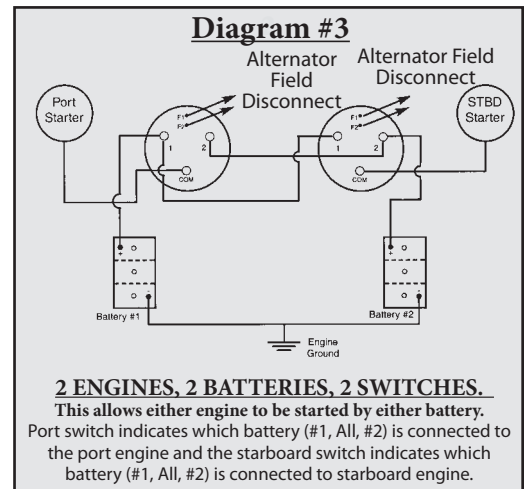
Diagram #3

Alternator Field Disconnect

Alternator Field Disconnect

Port Starter

STBD Starter

F1
F2
1
2
COM

F1
F2
1
2
COM

+
-

+
-

Battery #1

Battery #2

Engine Ground

2 ENGINES, 2 BATTERIES, 2 SWITCHES.

This allows either engine to be started by either battery.

Port switch indicates which battery (#1, All, #2) is connected to the port engine and the starboard switch indicates which battery (#1, All, #2) is connected to starboard engine.